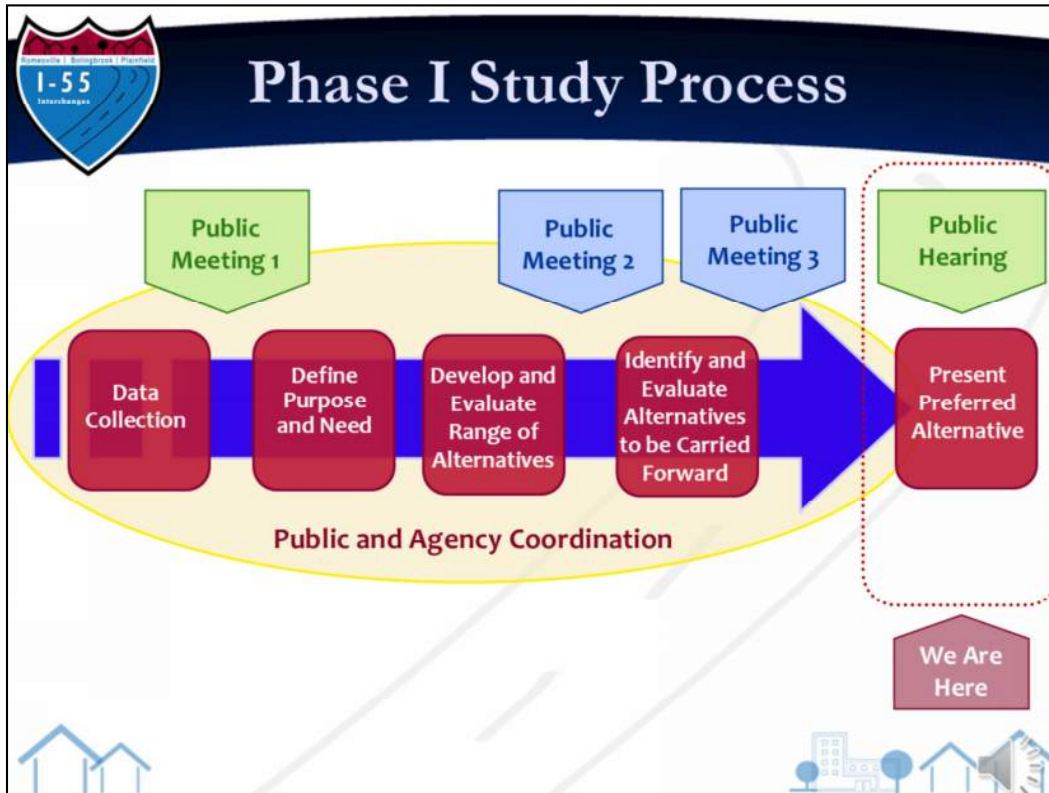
Romeoville | Bolingbrook | Plainfield
I-55
Interchanges

Phase I Study Process

Public Meeting 1

Public Meeting 2

Public Meeting 3

Public Hearing

Data Collection

Define Purpose and Need

Develop and Evaluate Range of Alternatives

Identify and Evaluate Alternatives to be Carried Forward

Present Preferred Alternative

Public and Agency Coordination

We Are Here